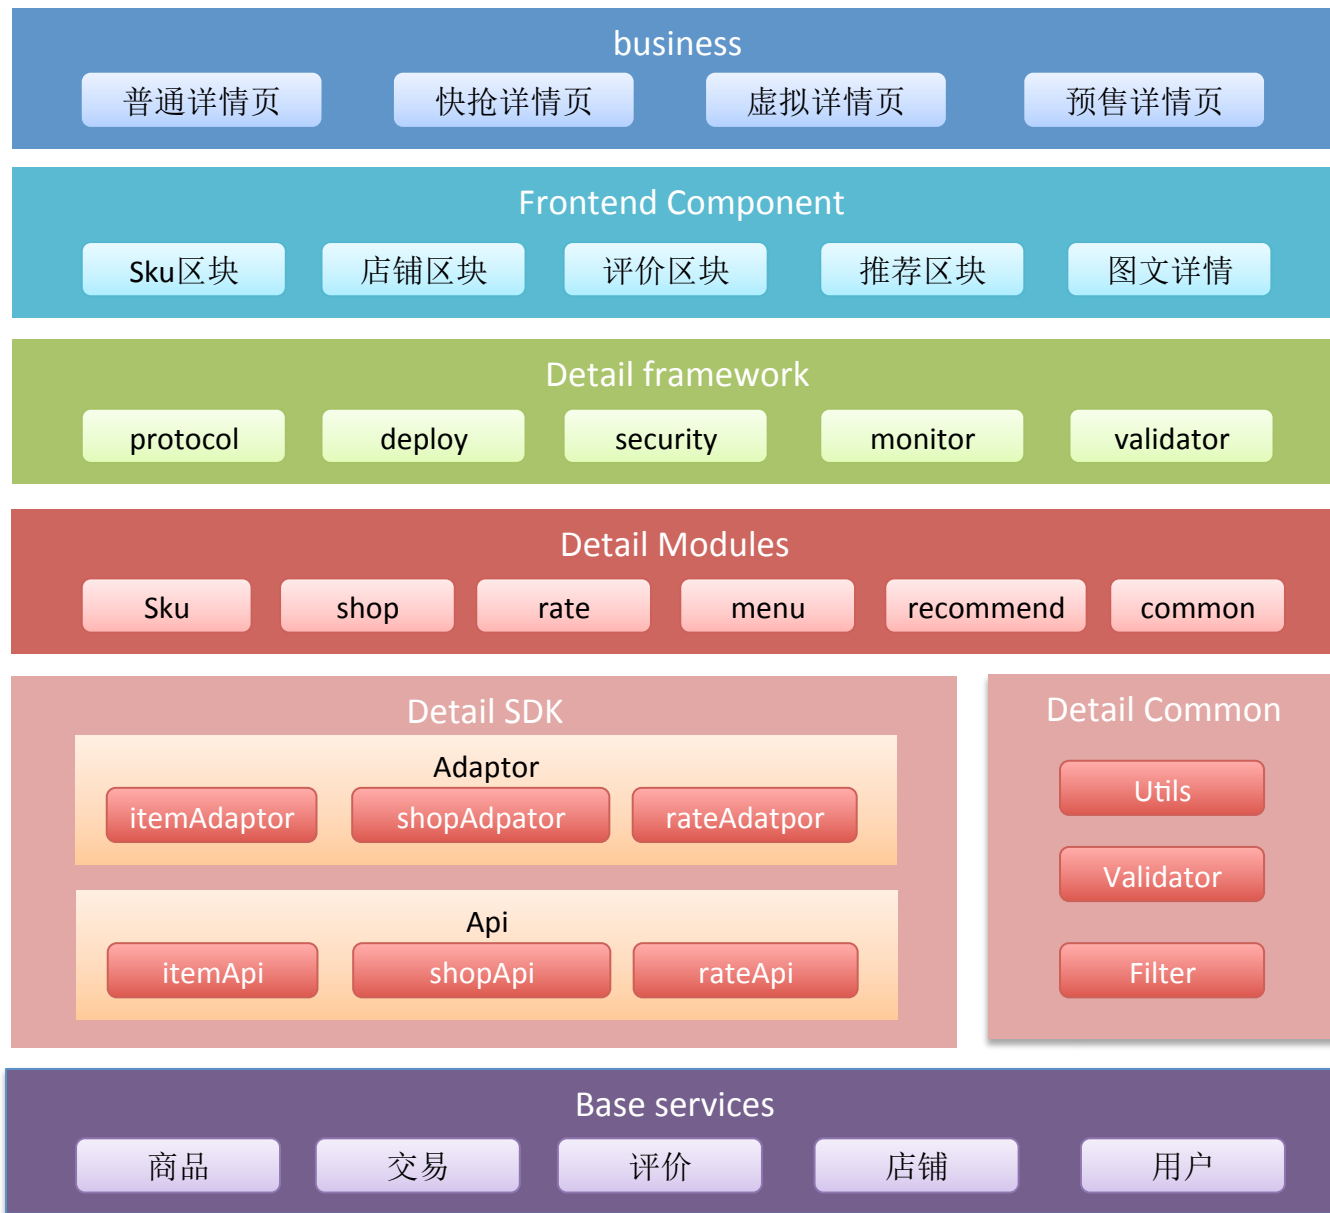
business

普通详情页 快抢详情页 虚拟详情页 预售详情页

Frontend Component

Sku区块 店铺区块 评价区块 推荐区块 图文详情

Detail framework

protocol deploy security monitor validator

Detail Modules

Sku shop rate menu recommend common

Detail SDK

Adaptor

itemAdaptor shopAdpator rateAdatpor

Api

itemApi shopApi rateApi

Detail Common

Utils

Validator

Filter

Base services

商品 交易 评价 店铺 用户